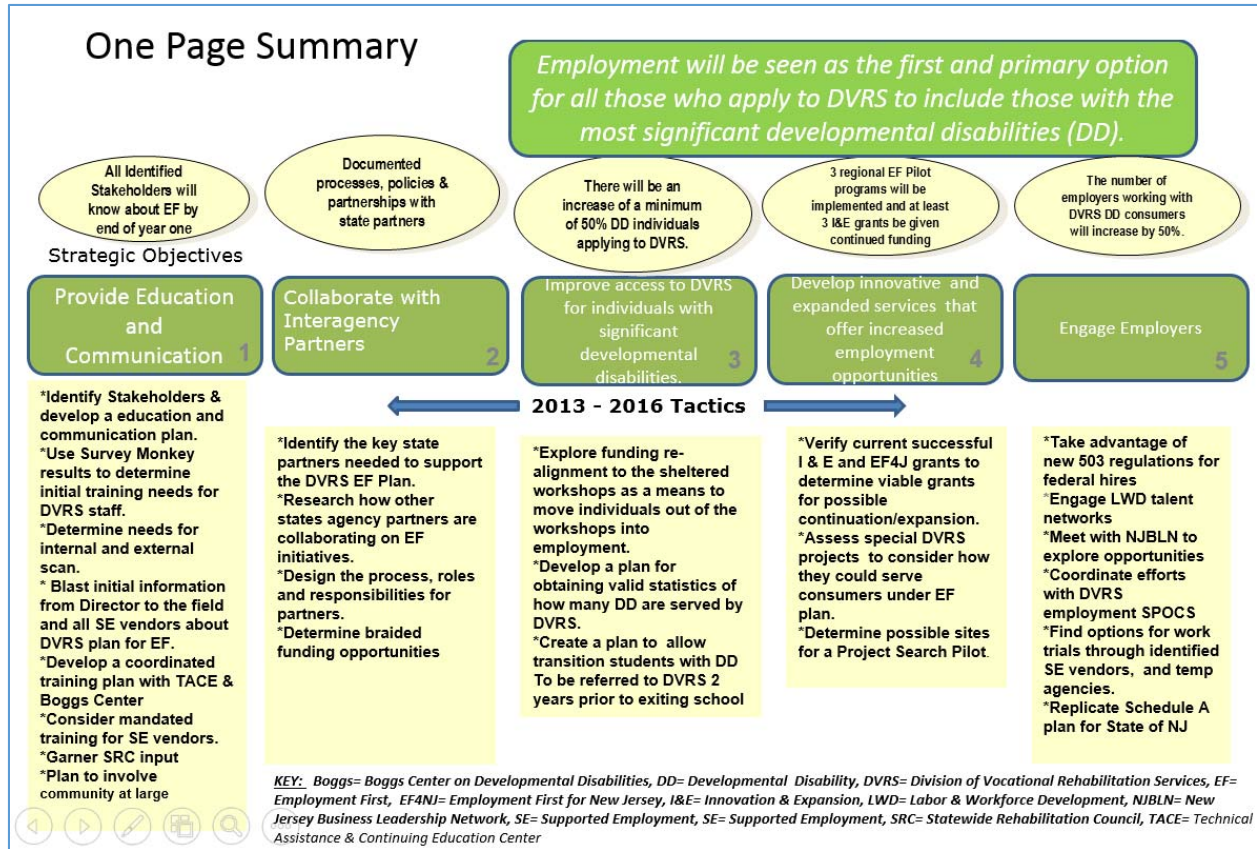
One Page Summary

Employment will be seen as the first and primary option for all those who apply to DVRS to include those with the most significant developmental disabilities (DD).

All Identified Stakeholders will know about EF by end of year one

Documented processes, policies & partnerships with state partners

There will be an increase of a minimum of 50% DD individuals applying to DVRS.

3 regional EF Pilot programs will be implemented and at least 3 I&E grants be given continued funding

The number of employers working with DVRS DD consumers will increase by 50%.

Strategic Objectives

Provide Education and Communication 1

Collaborate with Interagency Partners 2

Improve access to DVRS for individuals with significant developmental disabilities. 3

Develop innovative and expanded services that offer increased employment opportunities 4

Engage Employers 5

2013 - 2016 Tactics

*Identify Stakeholders & develop a education and communication plan.
*Use Survey Monkey results to determine initial training needs for DVRS staff.
*Determine needs for internal and external scan.
* Blast initial information from Director to the field and all SE vendors about DVRS plan for EF.
*Develop a coordinated training plan with TACE & Boggs Center
*Consider mandated training for SE vendors.
*Garner SRC input
*Plan to involve community at large

*Identify the key state partners needed to support the DVRS EF Plan.
*Research how other states agency partners are collaborating on EF initiatives.
*Design the process, roles and responsibilities for partners.
*Determine braided funding opportunities

*Explore funding re-alignment to the sheltered workshops as a means to move individuals out of the workshops into employment.
*Develop a plan for obtaining valid statistics of how many DD are served by DVRS.
*Create a plan to allow transition students with DD To be referred to DVRS 2 years prior to exiting school

*Verify current successful I & E and EF4J grants to determine viable grants for possible continuation/expansion.
*Assess special DVRS projects to consider how they could serve consumers under EF plan.
*Determine possible sites for a Project Search Pilot.

*Take advantage of new 503 regulations for federal hires
*Engage LWD talent networks
*Meet with NJBLN to explore opportunities
*Coordinate efforts with DVRS employment SPOCS
*Find options for work trials through identified SE vendors, and temp agencies.
*Replicate Schedule A plan for State of NJ

KEY: Boggs= Boggs Center on Developmental Disabilities, DD= Developmental Disability, DVRS= Division of Vocational Rehabilitation Services, EF= Employment First, EF4NJ= Employment First for New Jersey, I&E= Innovation & Expansion, LWD= Labor & Workforce Development, NJBLN= New Jersey Business Leadership Network, SE= Supported Employment, SE= Supported Employment, SRC= Statewide Rehabilitation Council, TACE= Technical Assistance & Continuing Education Center